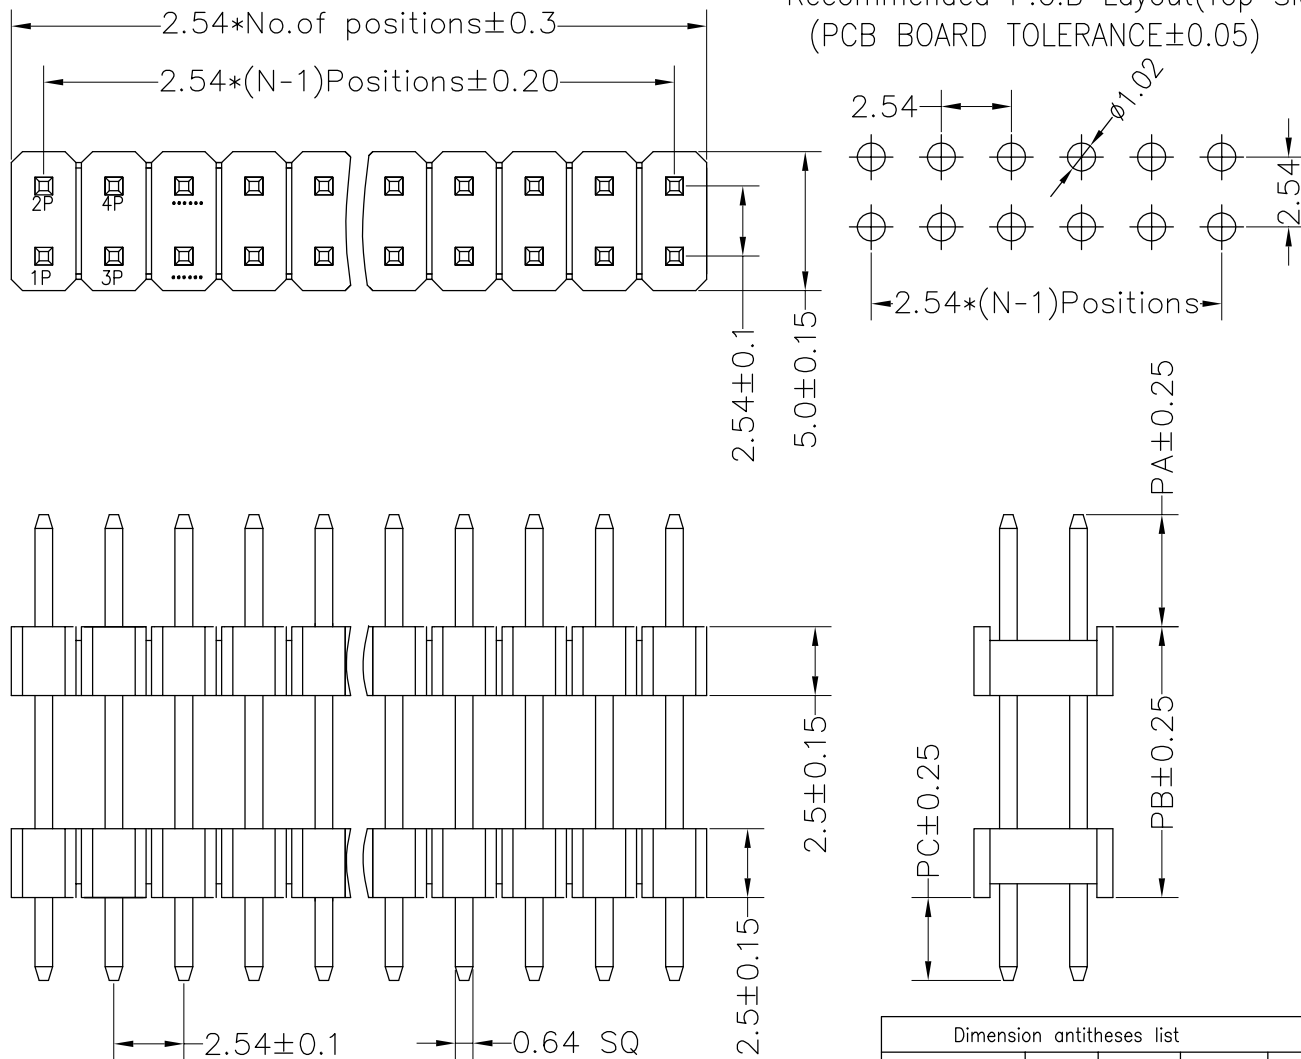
2.54*No.of positions±0.3

2.54*(N-1)Positions±0.20

Recommended P.C.B Layout(Top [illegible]

(PCB BOARD TOLERANCE±0.05)

2.54

Ø1.02

2.54

2.54*(N-1)Positions

2P 4P

1P 3P

2.54±0.1

5.0±0.15

PA±0.25

PB±0.25

PC±0.25

2.5±0.15

2.5±0.15

2.54±0.1

0.64 SQ

Dimension antitheses list